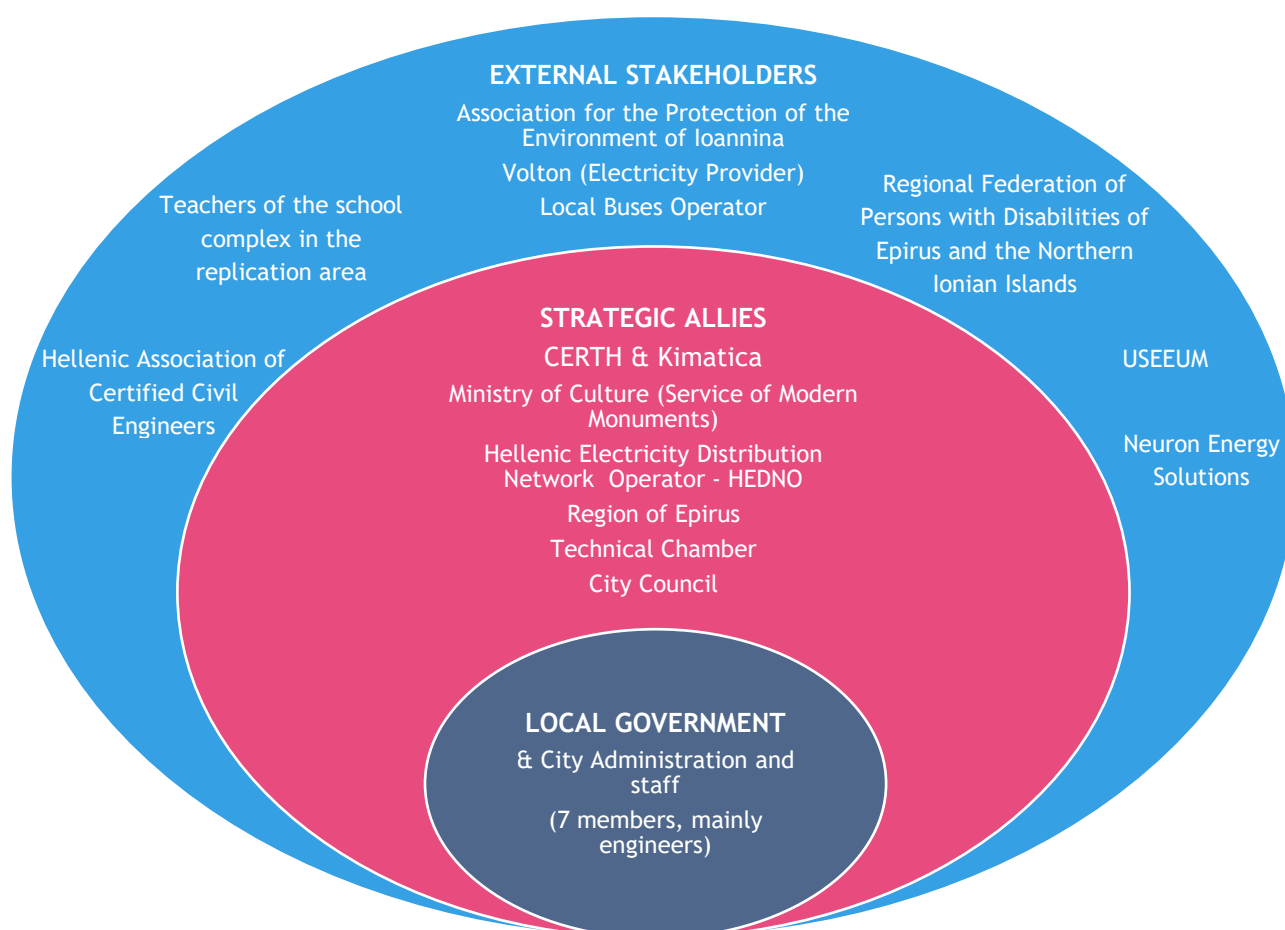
EXTERNAL STAKEHOLDERS

Association for the Protection of the Environment of Ioannina

Volton (Electricity Provider)

Local Buses Operator

Teachers of the school complex in the replication area

Regional Federation of Persons with Disabilities of Epirus and the Northern Ionian Islands

Hellenic Association of Certified Civil Engineers

USEEUM

Neuron Energy Solutions

STRATEGIC ALLIES

CERTH & Kimatica

Ministry of Culture (Service of Modern Monuments)

Hellenic Electricity Distribution Network Operator - HEDNO

Region of Epirus

Technical Chamber

City Council

LOCAL GOVERNMENT

& City Administration and staff

(7 members, mainly engineers)